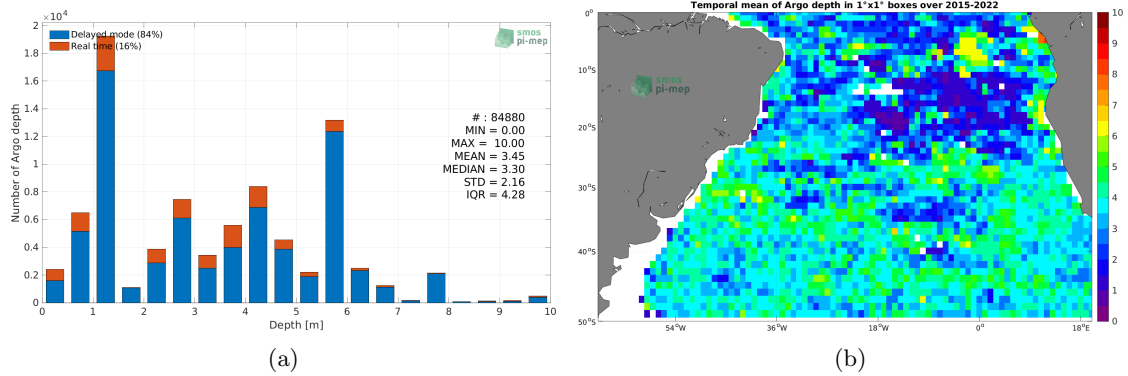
$\times 10^4$

2

1.8

1.6

1.4

1.2

1

0.8

0.6

0.4

0.2

0

Number of Argo depth

Delayed mode (84%)

Real time (16%)

smos pi-mep

# : 84880
MIN = 0.00
MAX = 10.00
MEAN = 3.45
MEDIAN = 3.30
STD = 2.16
IQR = 4.28

0 1 2 3 4 5 6 7 8 9 10

Depth [m]

(a)

Temporal mean of Argo depth in 1°x1° boxes over 2015-2022

smos pi-mep

0°

10°S

20°S

30°S

40°S

50°S

54°W 36°W 18°W 0° 18°E

10 9 8 7 6 5 4 3 2 1 0

(b)